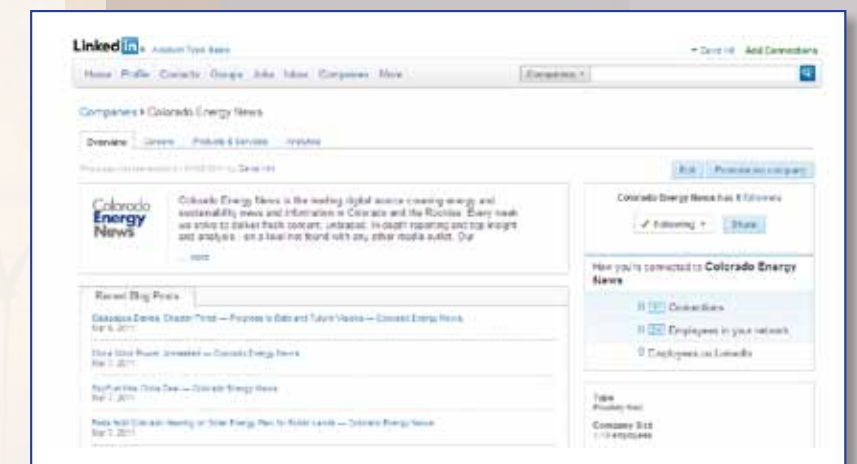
Linked in. Account Type: Basic

David Hill Add Connections

Home Profile Contacts Groups Jobs Inbox Companies More

Companies

Companies › Colorado Energy News

Overview Careers Products & Services Analytics

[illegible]

Edit Promote my company

Colorado Energy News

Colorado Energy News is the leading digital source covering energy and sustainability news and information in Colorado and the Rockies. Every week we strive to deliver fresh content, unbiased, in-depth reporting and top insight and analysis - on a level not found with any other media outlet. Our

... more

Colorado Energy News has 8 followers

✓ Following Share

How you're connected to Colorado Energy News

Connections

Employees in your network

Employees on LinkedIn

Recent Blog Posts

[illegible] — Colorado Energy News
Mar 8, 2011

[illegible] — Colorado Energy News
Mar 7, 2011

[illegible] — Colorado Energy News
Mar 7, 2011

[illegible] — Colorado Energy News
Mar 7, 2011

Type
Privately Held

Company Size
1-10 employees